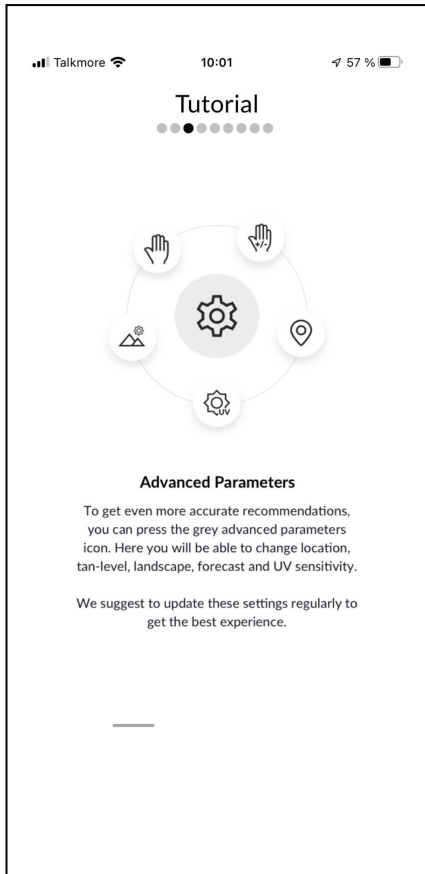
Talkmore 10:01 57 %

Tutorial

+/-

UV

Advanced Parameters

To get even more accurate recommendations, you can press the grey advanced parameters icon. Here you will be able to change location, tan-level, landscape, forecast and UV sensitivity.

We suggest to update these settings regularly to get the best experience.